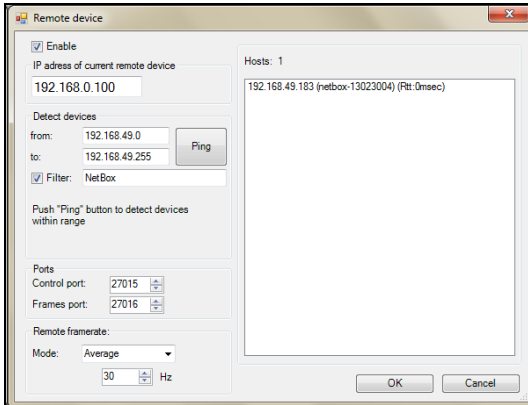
Remote device

Enable

IP adress of current remote device

192.168.0.100

Detect devices

from: 192.168.49.0

to: 192.168.49.255

Ping

Filter: NetBox

Push "Ping" button to detect devices within range

Ports

Control port: 27015

Frames port: 27016

Remote framerate:

Mode: Average

30 Hz

Hosts: 1

192.168.49.183 (netbox-13023004) (Rtt:0msec)

OK

Cancel